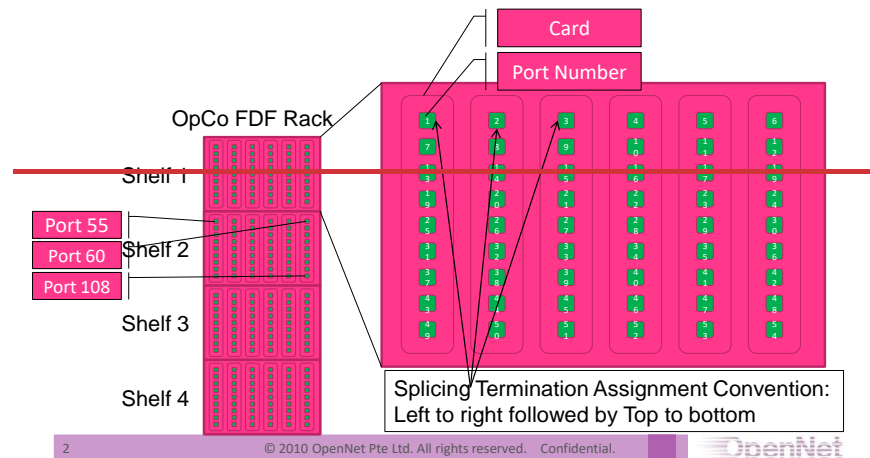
Card

Port Number

OpCo FDF Rack

Shelf 1

Port 55

Port 60

Shelf 2

Port 108

Shelf 3

Shelf 4

| 1 | 2 | 3 | 4 | 5 | 6 |
|---|---|---|---|---|---|
| 7 | 8 | 9 | 10 | 11 | 12 |
| 13 | 14 | 15 | 16 | 17 | 18 |
| 19 | 20 | 21 | 22 | 23 | 24 |
| 25 | 26 | 27 | 28 | 29 | 30 |
| 31 | 32 | 33 | 34 | 35 | 36 |
| 37 | 38 | 39 | 40 | 41 | 42 |
| 43 | 44 | 45 | 46 | 47 | 48 |
| 49 | 50 | 51 | 52 | 53 | 54 |

Splicing Termination Assignment Convention: Left to right followed by Top to bottom

2 © 2010 OpenNet Pte Ltd. All rights reserved. Confidential.

OpenNet